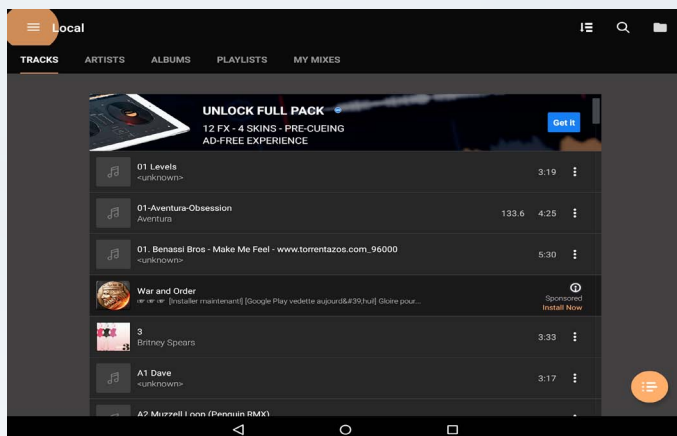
Local

TRACKS ARTISTS ALBUMS PLAYLISTS MY MIXES

UNLOCK FULL PACK
12 FX - 4 SKINS - PRE-CUEING
AD-FREE EXPERIENCE
Get it

01 Levels
<unknown>
3:19

01-Aventura-Obsession
Aventura
133.6 4:25

01. Benassi Bros - Make Me Feel - www.torrentazos.com_96000
<unknown>
5:30

War and Order
[Installer maintenant] [Google Play vedette aujourd&#39;hui] Gloire pour...
Sponsored
Install Now

3
Britney Spears
3:33

A1 Dave
<unknown>
3:17

A2 Muzzell Loon (Penguin RMX)